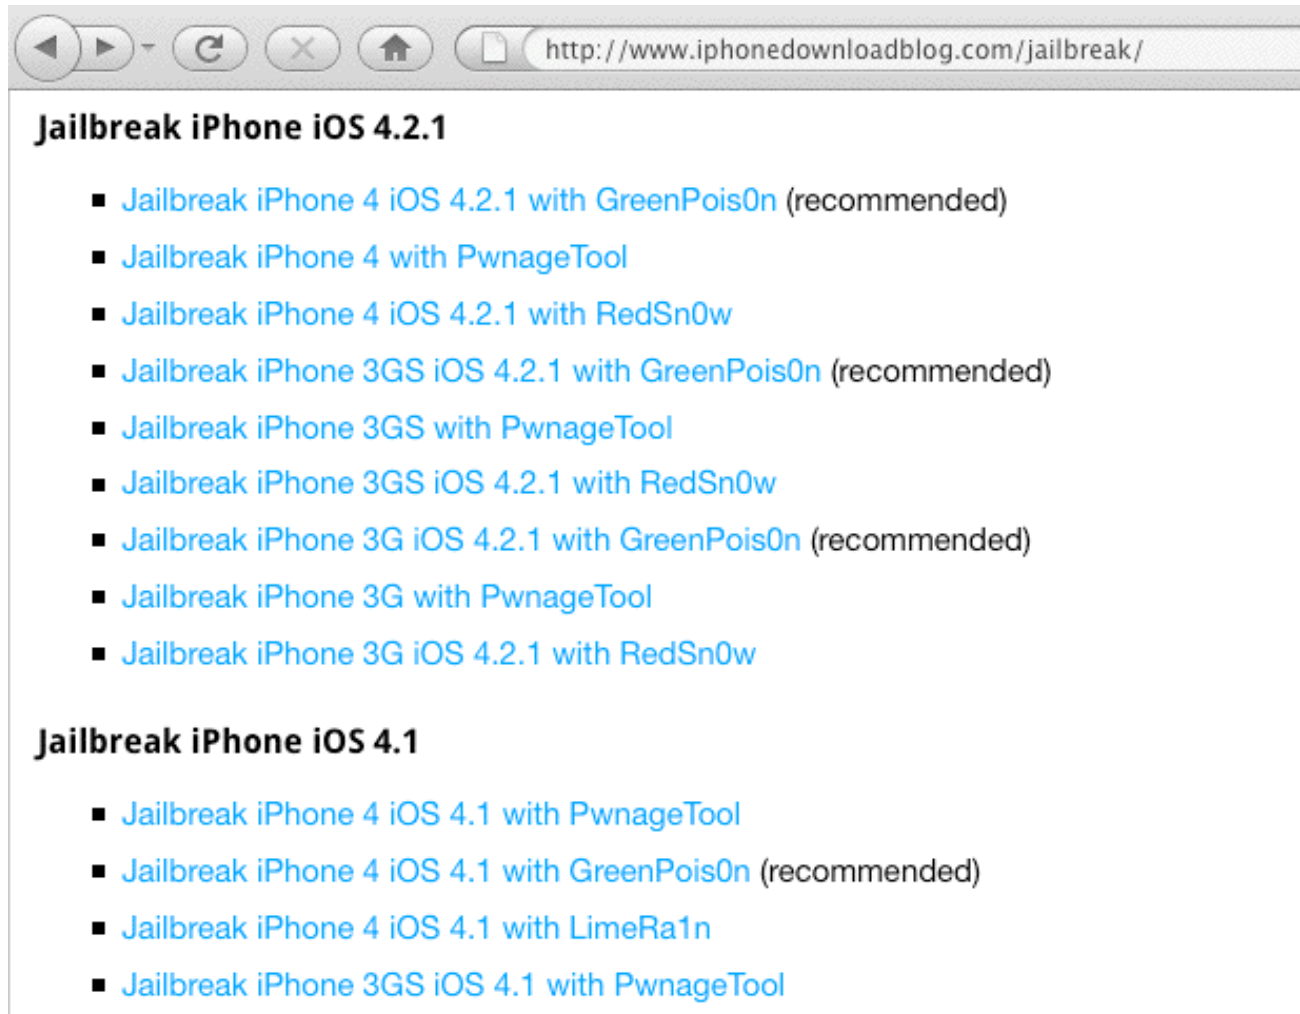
http://www.iphonedownloadblog.com/jailbreak/

Jailbreak iPhone iOS 4.2.1

- Jailbreak iPhone 4 iOS 4.2.1 with GreenPois0n (recommended)
- Jailbreak iPhone 4 with PwnageTool
- Jailbreak iPhone 4 iOS 4.2.1 with RedSn0w
- Jailbreak iPhone 3GS iOS 4.2.1 with GreenPois0n (recommended)
- Jailbreak iPhone 3GS with PwnageTool
- Jailbreak iPhone 3GS iOS 4.2.1 with RedSn0w
- Jailbreak iPhone 3G iOS 4.2.1 with GreenPois0n (recommended)
- Jailbreak iPhone 3G with PwnageTool
- Jailbreak iPhone 3G iOS 4.2.1 with RedSn0w

Jailbreak iPhone iOS 4.1

- Jailbreak iPhone 4 iOS 4.1 with PwnageTool
- Jailbreak iPhone 4 iOS 4.1 with GreenPois0n (recommended)
- Jailbreak iPhone 4 iOS 4.1 with LimeRa1n
- Jailbreak iPhone 3GS iOS 4.1 with PwnageTool